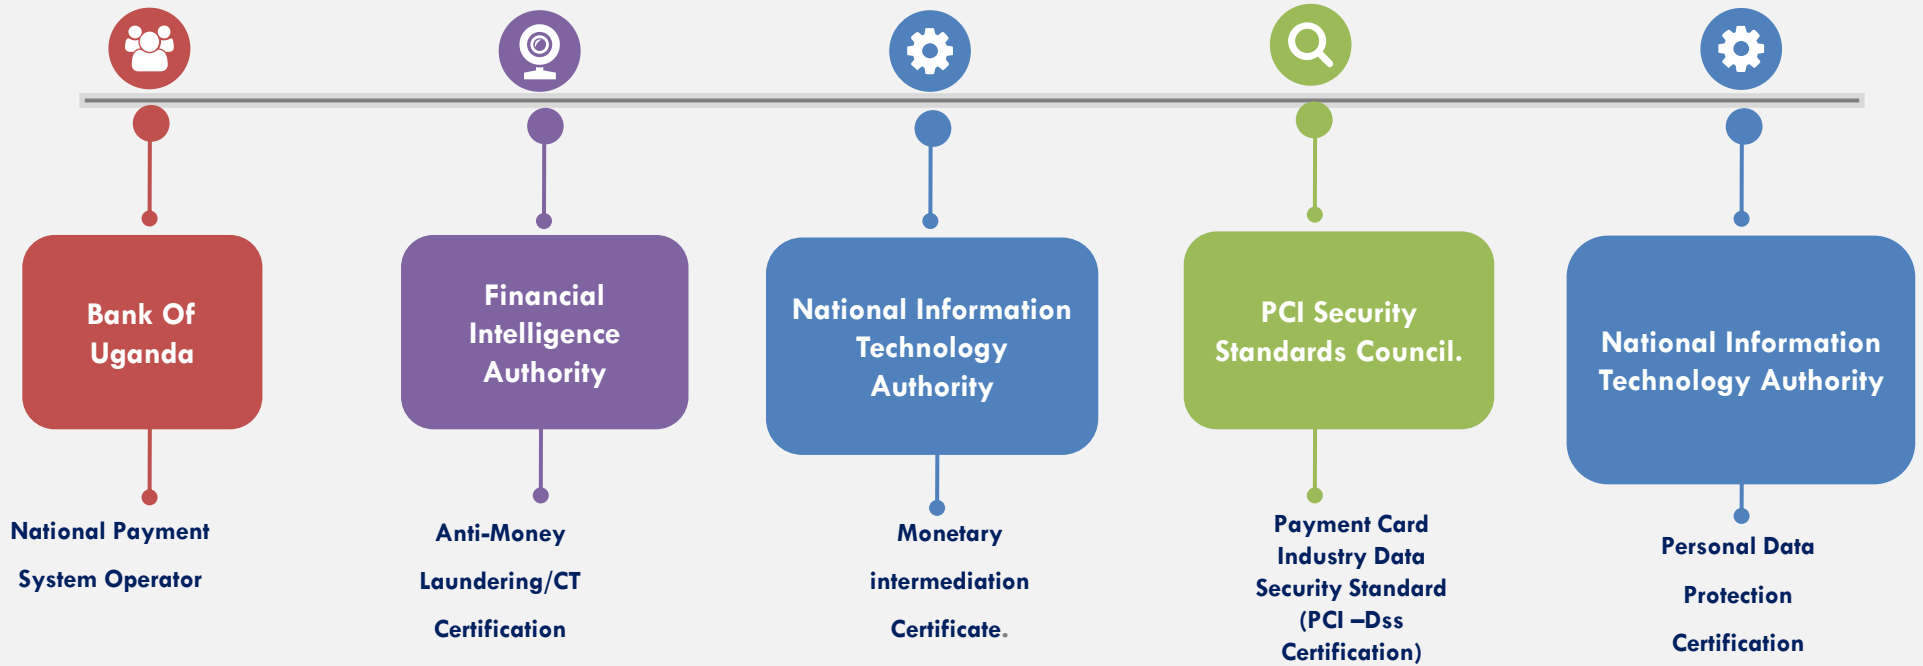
Bank Of Uganda

National Payment System Operator

Financial Intelligence Authority

Anti-Money Laundering/CT Certification

National Information Technology Authority

Monetary intermediation Certificate.

PCI Security Standards Council.

Payment Card Industry Data Security Standard (PCI –Dss Certification)

National Information Technology Authority

Personal Data Protection Certification